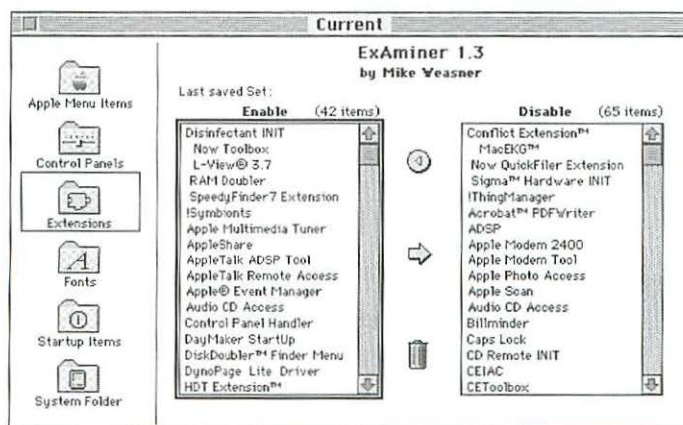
Current

ExAminer 1.3
by Mike Weasner

Last saved Set:

Apple Menu Items

Control Panels

Extensions

Fonts

Startup Items

System Folder

Enable (42 items)

Disinfectant INIT
Now Toolbox
L-View® 3.7
RAM Doubler
SpeedyFinder7 Extension
!Symb!onts
Apple Multimedia Tuner
AppleShare
AppleTalk ADSP Tool
AppleTalk Remote Access
Apple® Event Manager
Audio CD Access
Control Panel Handler
DayMaker StartUp
DiskDoubler™ Finder Menu
DynoPage Lite Driver
HDT Extension™

Disable (65 items)

Conflict Extension™
MacEKG™
Now QuickFiler Extension
Sigma™ Hardware INIT
!ThingManager
Acrobat™ PDFWriter
ADSP
Apple Modem 2400
Apple Modem Tool
Apple Photo Access
Apple Scan
Audio CD Access
Billminder
Caps Lock
CD Remote INIT
CEIAC
CEToolbox